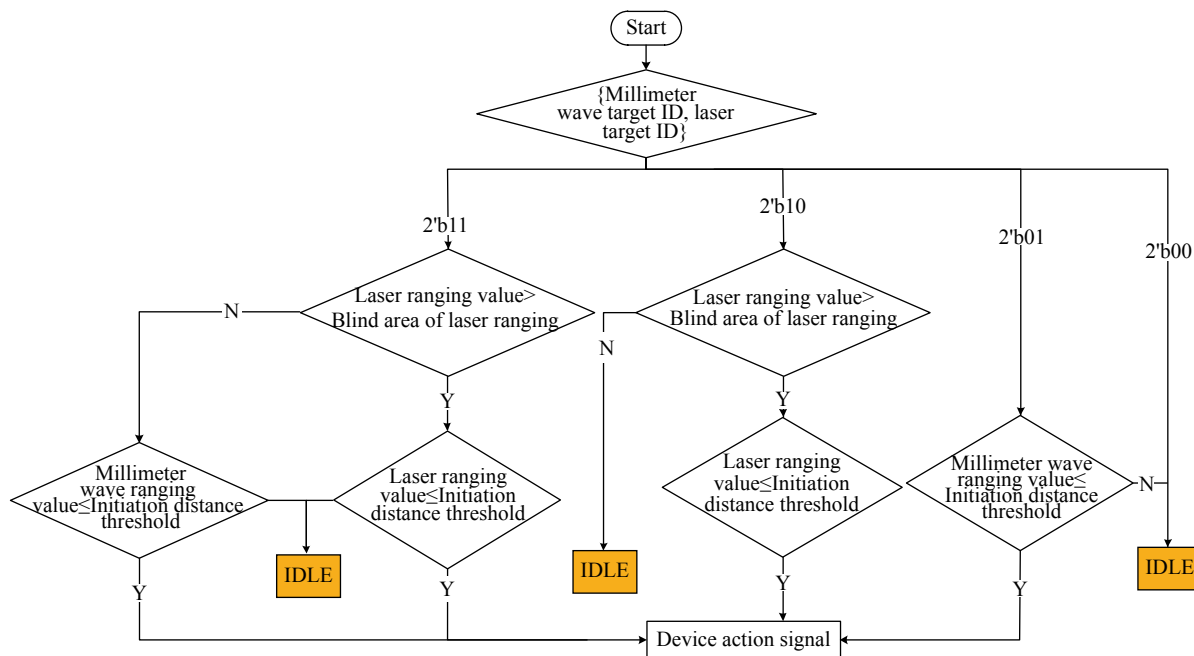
Start

{Millimeter wave target ID, laser target ID}

2'b11

2'b10

2'b01

2'b00

N

Laser ranging value> Blind area of laser ranging

N

Laser ranging value> Blind area of laser ranging

Y

Y

Millimeter wave ranging value≤Initiation distance threshold

Laser ranging value≤Initiation distance threshold

Laser ranging value≤Initiation distance threshold

Millimeter wave ranging value≤ Initiation distance threshold

N

IDLE

IDLE

IDLE

Y

Y

Y

Y

Device action signal